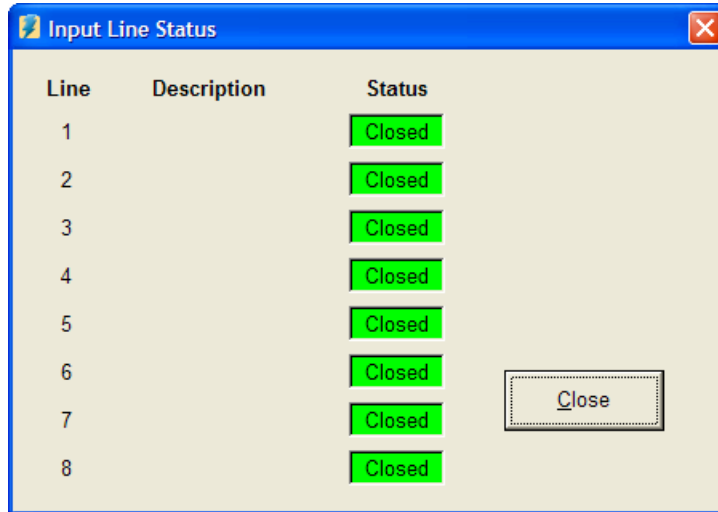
Input Line Status

| Line | Description | Status |
|---|---|---|
| 1 | | Closed |
| 2 | | Closed |
| 3 | | Closed |
| 4 | | Closed |
| 5 | | Closed |
| 6 | | Closed |
| 7 | | Closed |
| 8 | | Closed |

Close